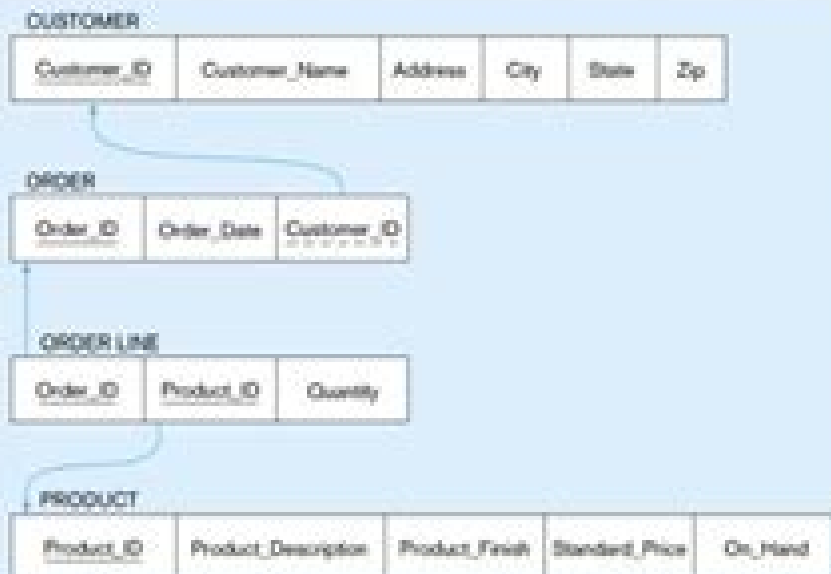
CUSTOMER

| Customer_ID | Customer_Name | Address | City | State | Zip |
|---|---|---|---|---|---|

ORDER

| Order_ID | Order_Date | Customer_ID |
|---|---|---|

ORDER LINE

| Order_ID | Product_ID | Quantity |
|---|---|---|

PRODUCT

| Product_ID | Product_Description | Product_Finish | Standard_Price | On_Hand |
|---|---|---|---|---|